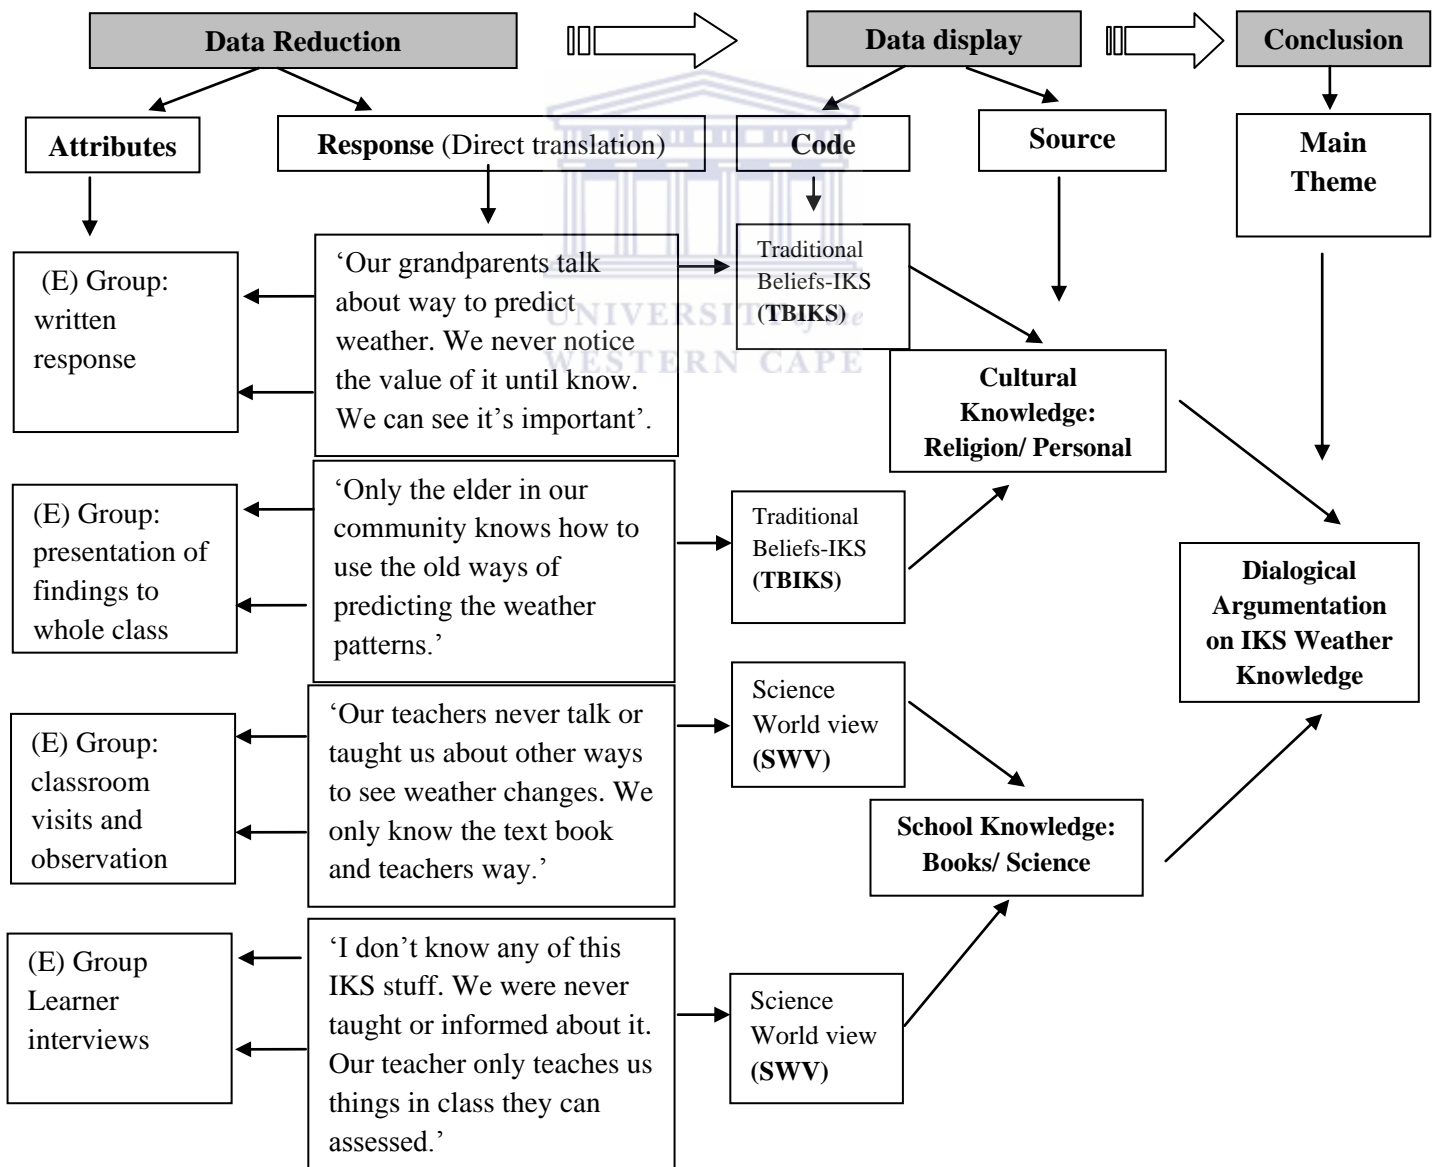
Data Reduction

Data display

Conclusion

Attributes

Response (Direct translation)

Code

Source

Main Theme

(E) Group: written response

'Our grandparents talk about way to predict weather. We never notice the value of it until know. We can see it's important'.

Traditional Beliefs-IKS (TBIKS)

UNIVERSITY of the WESTERN CAPE

Cultural Knowledge: Religion/ Personal

(E) Group: presentation of findings to whole class

'Only the elder in our community knows how to use the old ways of predicting the weather patterns.'

Traditional Beliefs-IKS (TBIKS)

Dialogical Argumentation on IKS Weather Knowledge

(E) Group: classroom visits and observation

'Our teachers never talk or taught us about other ways to see weather changes. We only know the text book and teachers way.'

Science World view (SWV)

School Knowledge: Books/ Science

(E) Group Learner interviews

'I don't know any of this IKS stuff. We were never taught or informed about it. Our teacher only teaches us things in class they can assessed.'

Science World view (SWV)